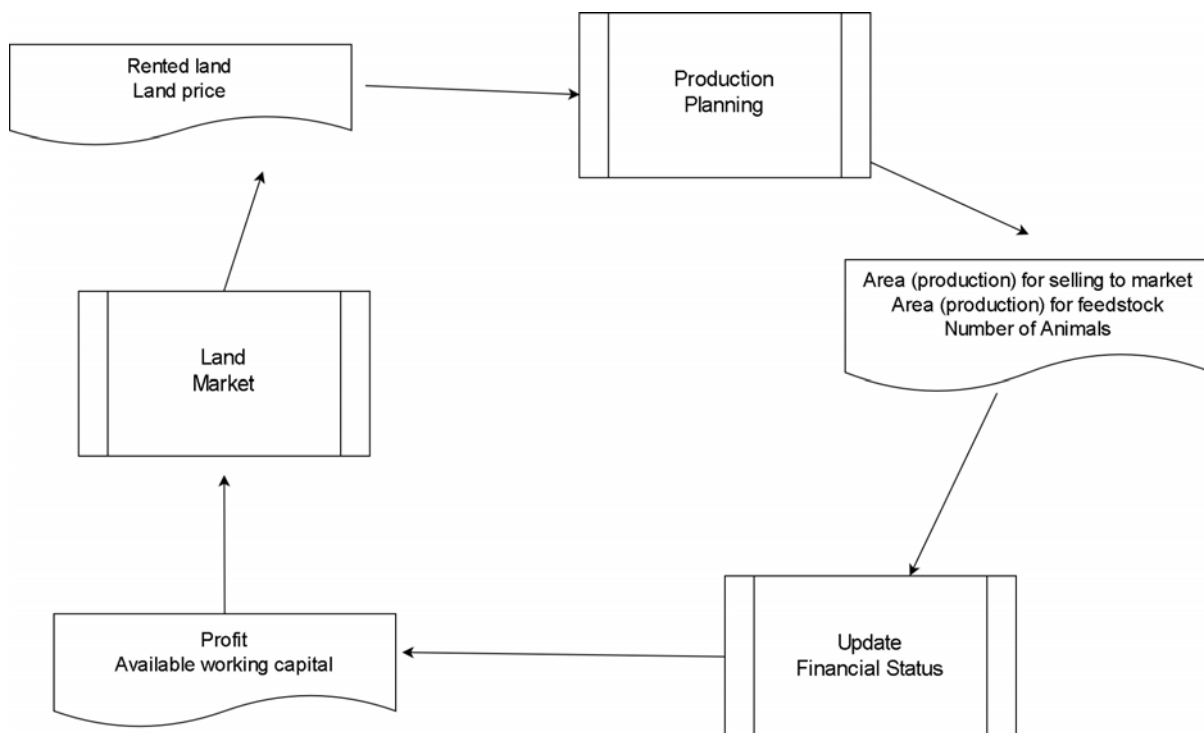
Rented land
Land price

Production
Planning

Area (production) for selling to market
Area (production) for feedstock
Number of Animals

Update
Financial Status

Profit
Available working capital

Land
Market